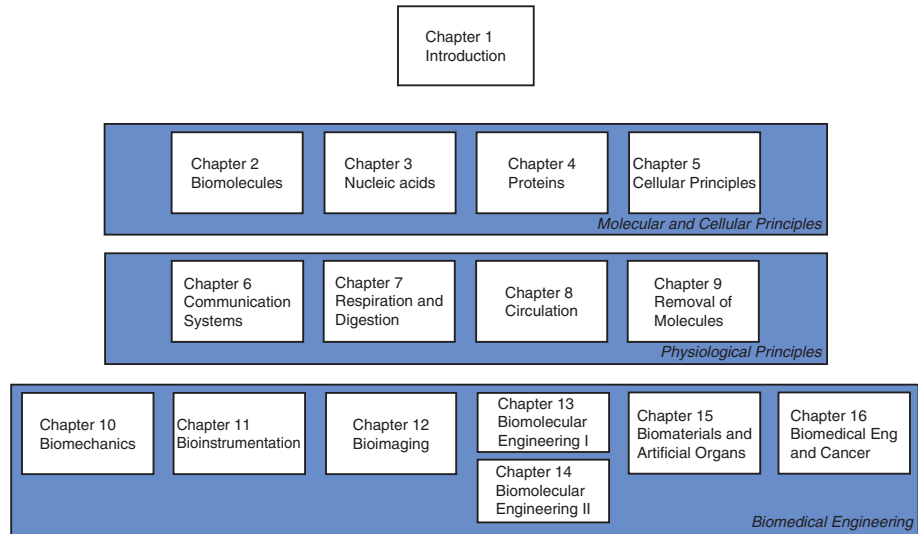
Chapter 1
Introduction

Chapter 2
Biomolecules

Chapter 3
Nucleic acids

Chapter 4
Proteins

Chapter 5
Cellular Principles

Molecular and Cellular Principles

Chapter 6
Communication Systems

Chapter 7
Respiration and Digestion

Chapter 8
Circulation

Chapter 9
Removal of Molecules

Physiological Principles

Chapter 10
Biomechanics

Chapter 11
Bioinstrumentation

Chapter 12
Bioimaging

Chapter 13
Biomolecular Engineering I

Chapter 14
Biomolecular Engineering II

Chapter 15
Biomaterials and Artificial Organs

Chapter 16
Biomedical Eng and Cancer

Biomedical Engineering